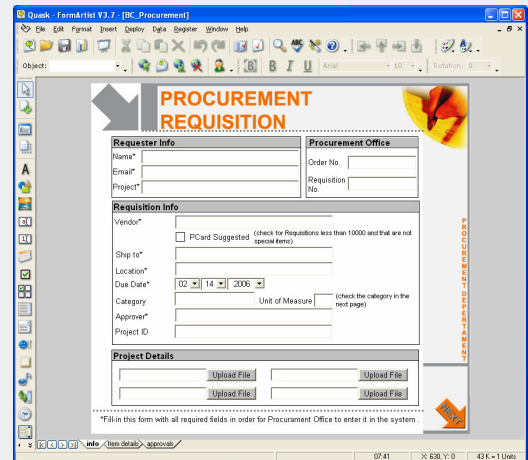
Quask - FormArtist V3.7 - [BC_Procurement]

File Edit Format Insert Deploy Data Register Window Help

Object: Arial 10 Rotation: 0

PROCUREMENT REQUISITION

Requester Info

Name*

Email*

Project*

Procurement Office

Order No.

Requisition No.

Requisition Info

Vendor*

PCard Suggested (check for Requisitions less than 10000 and that are not special items)

Ship to*

Location*

Due Date* 02 14 2006

Category

Unit of Measure (check the category in the next page)

Approver*

Project ID

Project Details

Upload File

Upload File

Upload File

Upload File

PROCUREMENT DEPARTAMENT

NEXT

*Fill-in this form with all required fields in order for Procurament Office to enter it in the system .

info item details approvals

07:41 X: 630, Y: 0 43 K = 1 Units